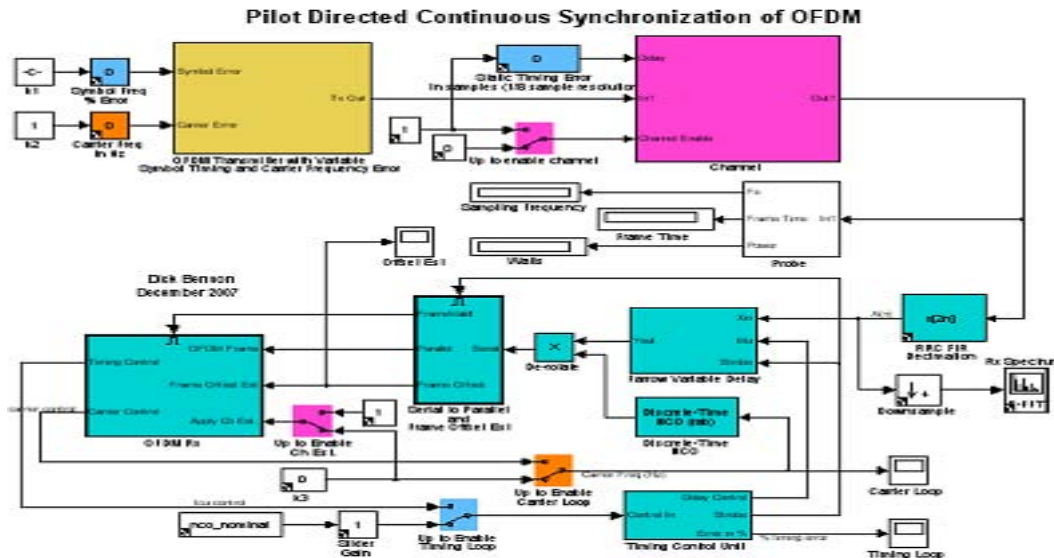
Pilot Directed Continuous Synchronization of OFDM

-C-
k1
0
Symbol Freq % Error
1
k2
0
Carrier Freq in Hz
Symbol Error
Carrier Error
Tx Out
OFDM Transmitter with Variable Symbol Timing and Carrier Frequency Error
0
Static Timing Error In samples (1/8 sample resolution)
1
0
Up to enable channel
Delay
In1
Channel Enable
Out1
Channel
Sampling frequency
Frame Time
Watts
Fs
Frame Time
Power
In1
Probe
Offset Est
Dick Benson
December 2007
Timing Control
Carrier Control
OFDM Frame
Frame Offset Est
Apply Ch Est
OFDM Rx
Up to Enable Ch Est
1
Framestart
Parallel
Frame Offset
Serial
Serial to Parallel and Frame Offset Est
De-rotate
Yout
Xin
Mu
Strobe
Farrow Variable Delay
Discrete-Time NCO (mb)
Discrete-Time NCO
x[2n]
RRC FIR Decimation
Downsample
Rx Spectrum
B-FFT
0
k3
Carrier Freq (Hz)
Up to Enable Carrier Loop
Carrier Loop
nco_nominal
1
Slider Gain
Up to Enable Timing Loop
Control In
Delay Control
Strobe
Error in %
Timing Control Unit
% timing error
Timing Loop